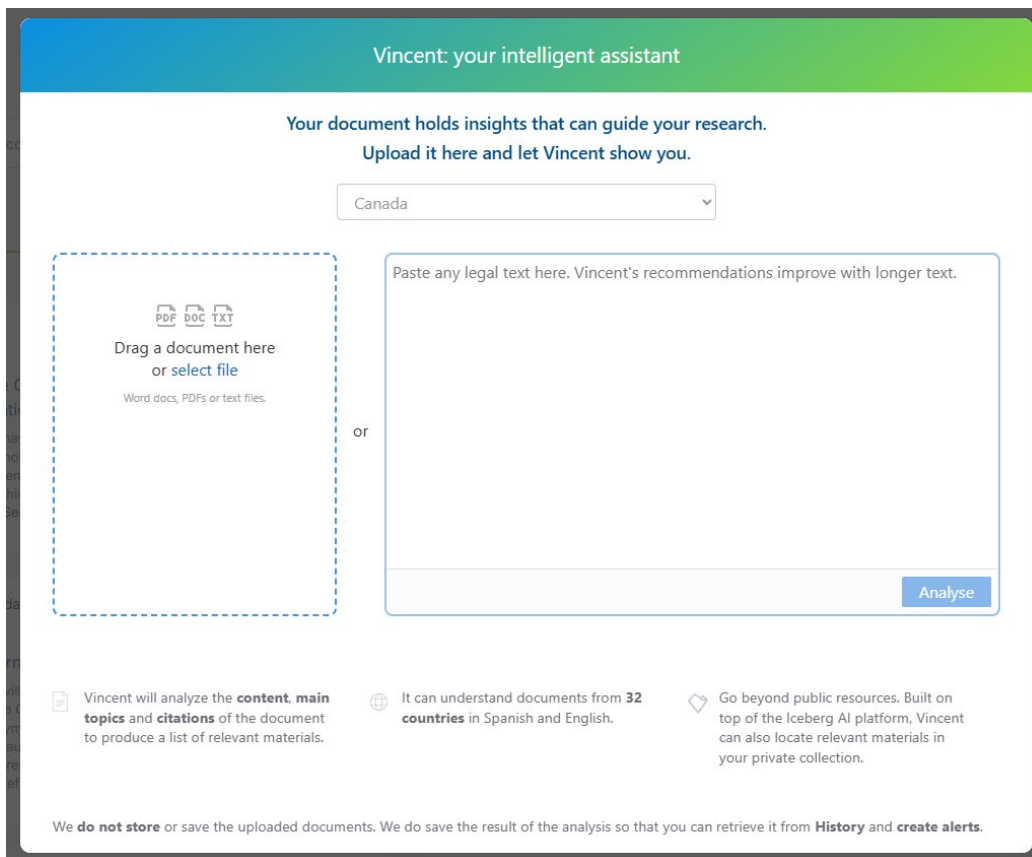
Vincent: your intelligent assistant

Your document holds insights that can guide your research.
Upload it here and let Vincent show you.

Canada

PDF DOC TXT

Drag a document here
or select file

Word docs, PDFs or text files.

or

Paste any legal text here. Vincent's recommendations improve with longer text.

Analyse

Vincent will analyze the **content**, **main topics** and **citations** of the document to produce a list of relevant materials.

It can understand documents from **32 countries** in Spanish and English.

Go beyond public resources. Built on top of the Iceberg AI platform, Vincent can also locate relevant materials in your private collection.

We **do not store** or save the uploaded documents. We do save the result of the analysis so that you can retrieve it from **History** and **create alerts**.